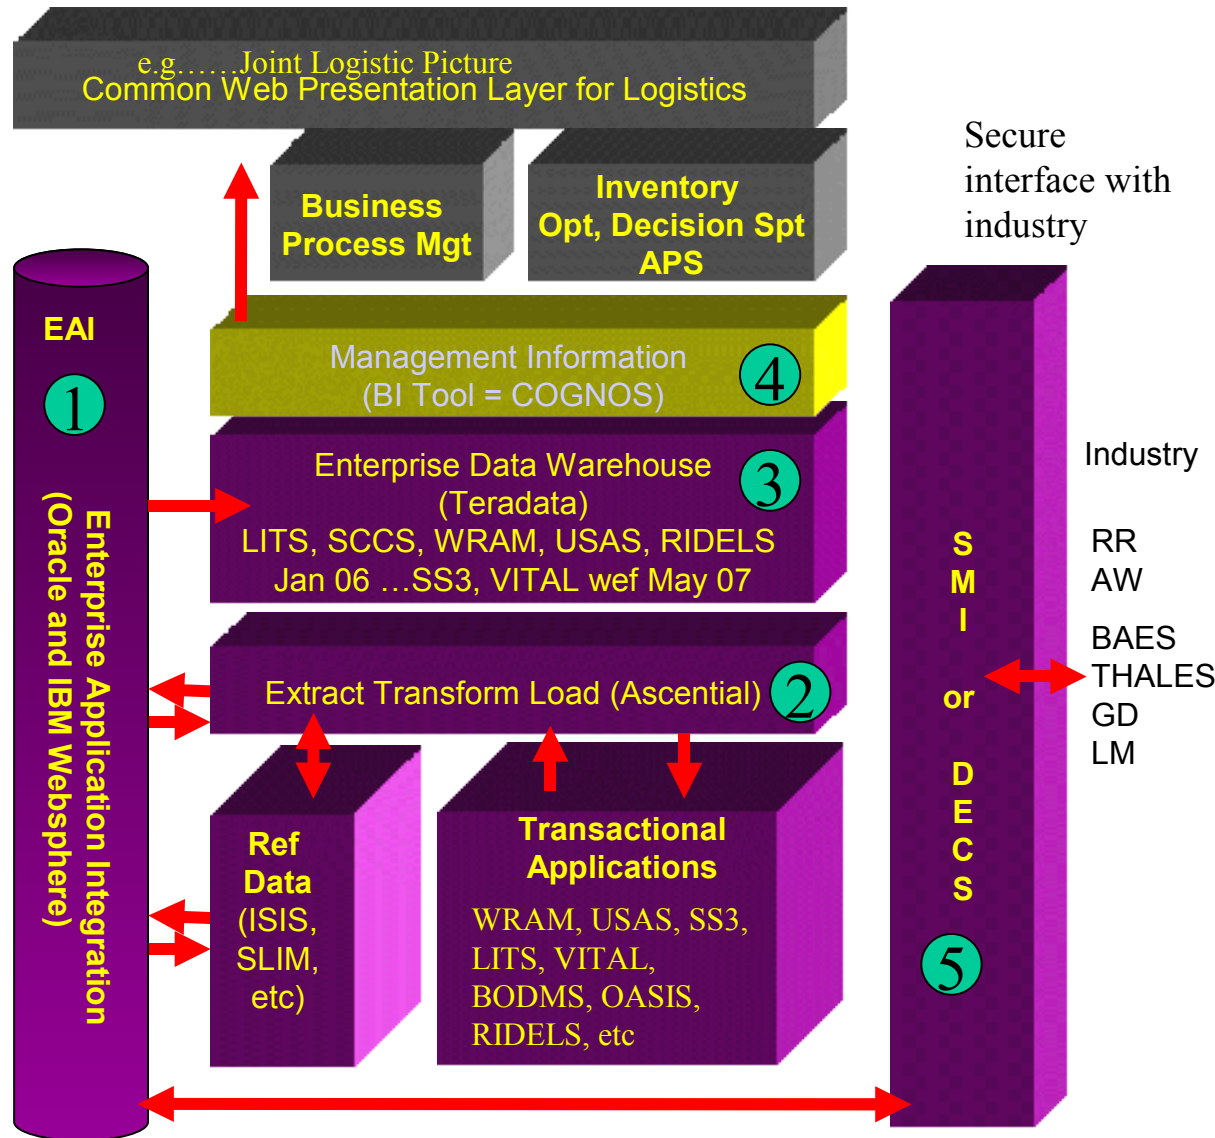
e.g……Joint Logistic Picture
Common Web Presentation Layer for Logistics

Secure interface with industry

Business Process Mgt

Inventory Opt, Decision Spt APS

EAI

1

Enterprise Application Integration (Oracle and IBM Websphere)

Management Information (BI Tool = COGNOS)

4

Enterprise Data Warehouse (Teradata)
LITS, SCCS, WRAM, USAS, RIDELS
Jan 06 …SS3, VITAL wef May 07

3

Extract Transform Load (Ascential)

2

Ref Data (ISIS, SLIM, etc)

Transactional Applications

WRAM, USAS, SS3, LITS, VITAL, BODMS, OASIS, RIDELS, etc

S M I or D E C S

5

Industry

RR
AW
BAES
THALES
GD
LM